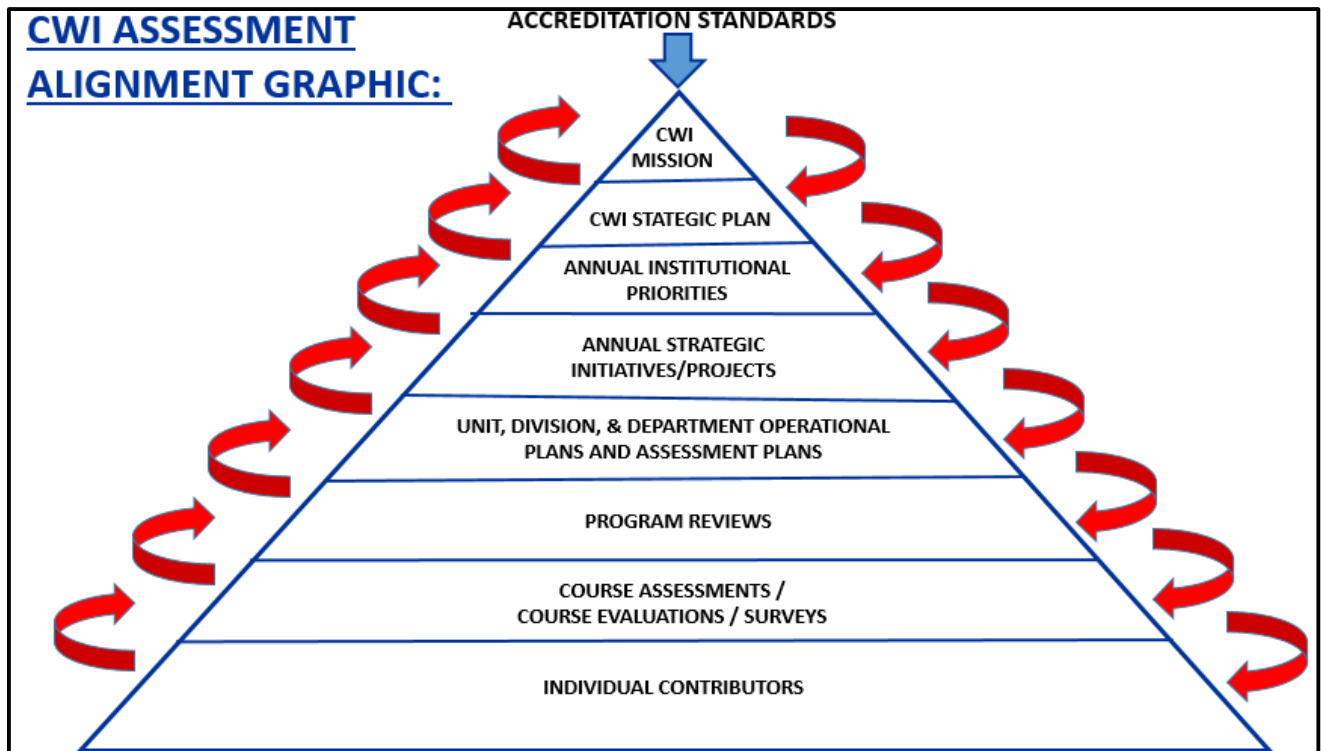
CWI ASSESSMENT ALIGNMENT GRAPHIC:

ACCREDITATION STANDARDS

CWI MISSION

CWI STAGEGIC PLAN

ANNUAL INSTITUTIONAL PRIORITIES

ANNUAL STRATEGIC INITIATIVES/PROJECTS

UNIT, DIVISION, & DEPARTMENT OPERATIONAL PLANS AND ASSESSMENT PLANS

PROGRAM REVIEWS

COURSE ASSESSMENTS / COURSE EVALUATIONS / SURVEYS

INDIVIDUAL CONTRIBUTORS